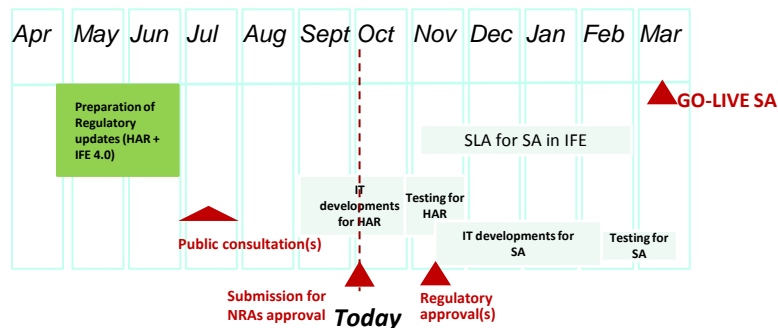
Apr May Jun Jul Aug Sept Oct Nov Dec Jan Feb Mar

Preparation of Regulatory updates (HAR + IFE 4.0)

GO-LIVE SA

SLA for SA in IFE

IT developments for HAR

Testing for HAR

Public consultation(s)

IT developments for SA

Testing for SA

Submission for NRAs approval

Today

Regulatory approval(s)